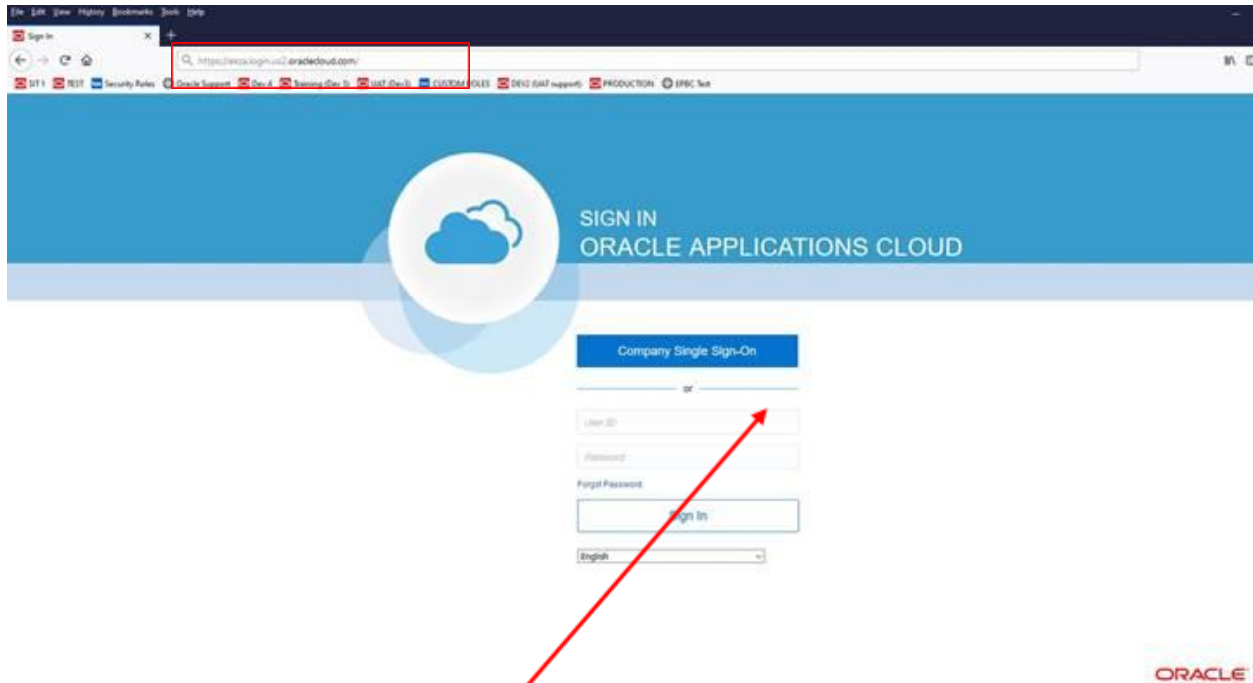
File Edit View History Bookmarks Tools Help

Sign In

https://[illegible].login.us2.oraclecloud.com/

SIT1 TEST Security Roles Oracle Support Dev 4 Training (Dev 5) UAT (Dev3) CUSTOM ROLES DEV2 (UAT support) PRODUCTION EPBC Test

SIGN IN
ORACLE APPLICATIONS CLOUD

Company Single Sign-On

or

User ID

Password

Forgot Password

Sign In

English

ORACLE